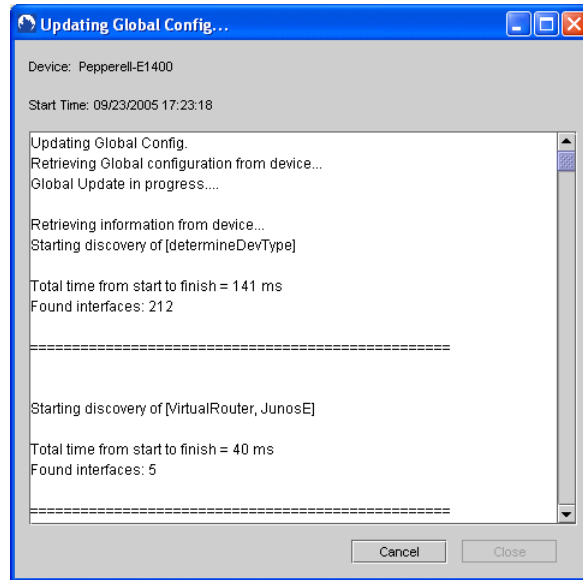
Updating Global Config...

Device: Pepperell-E1400

Start Time: 09/23/2005 17:23:18

Updating Global Config.
Retrieving Global configuration from device...
Global Update in progress....

Retrieving information from device...
Starting discovery of [determineDevType]

Total time from start to finish = 141 ms
Found interfaces: 212

==================================================

Starting discovery of [VirtualRouter, JunosE]

Total time from start to finish = 40 ms
Found interfaces: 5

==================================================

Cancel

Close